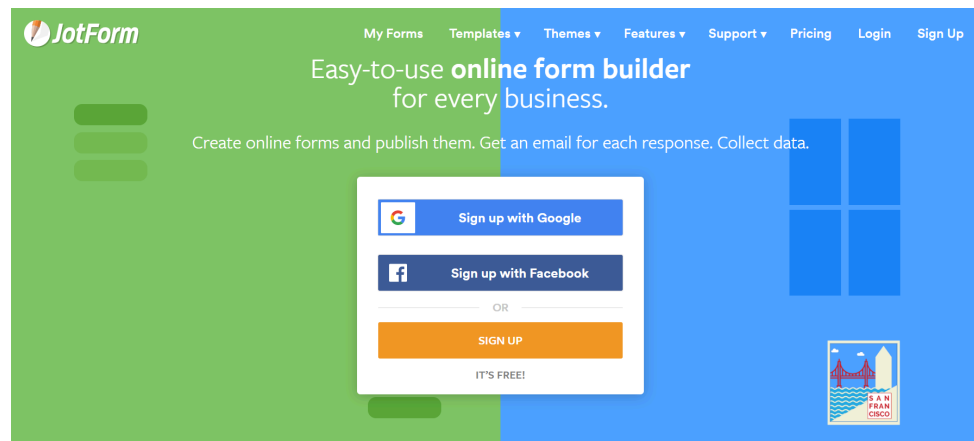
JotForm

My Forms Templates ▾ Themes ▾ Features ▾ Support ▾ Pricing Login Sign Up

Easy-to-use **online form builder** for every business.

Create online forms and publish them. Get an email for each response. Collect data.

Sign up with Google

Sign up with Facebook

OR

SIGN UP

IT'S FREE!

SAN FRAN CISCO